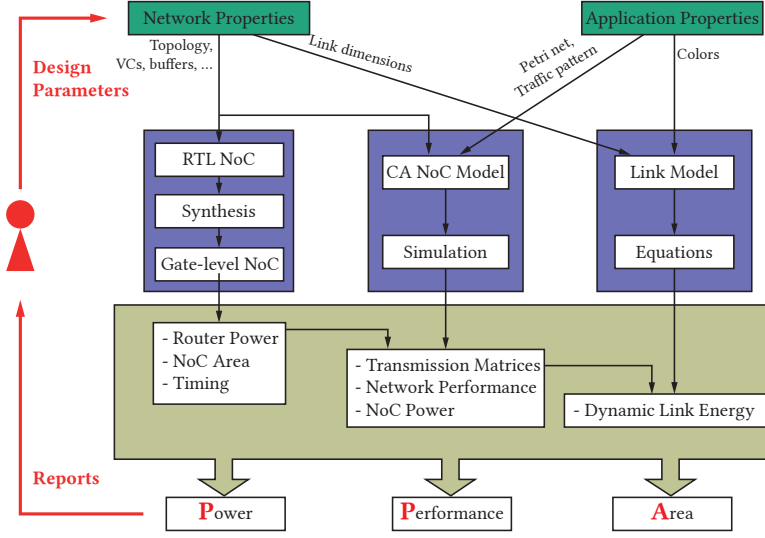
Network Properties

Application Properties

Design Parameters

Topology, VCs, buffers, ...

Link dimensions

Petri net, Traffic pattern

Colors

RTL NoC

Synthesis

Gate-level NoC

CA NoC Model

Simulation

Link Model

Equations

- Router Power
- NoC Area
- Timing

- Transmission Matrices
- Network Performance
- NoC Power

- Dynamic Link Energy

Reports

Power

Performance

Area